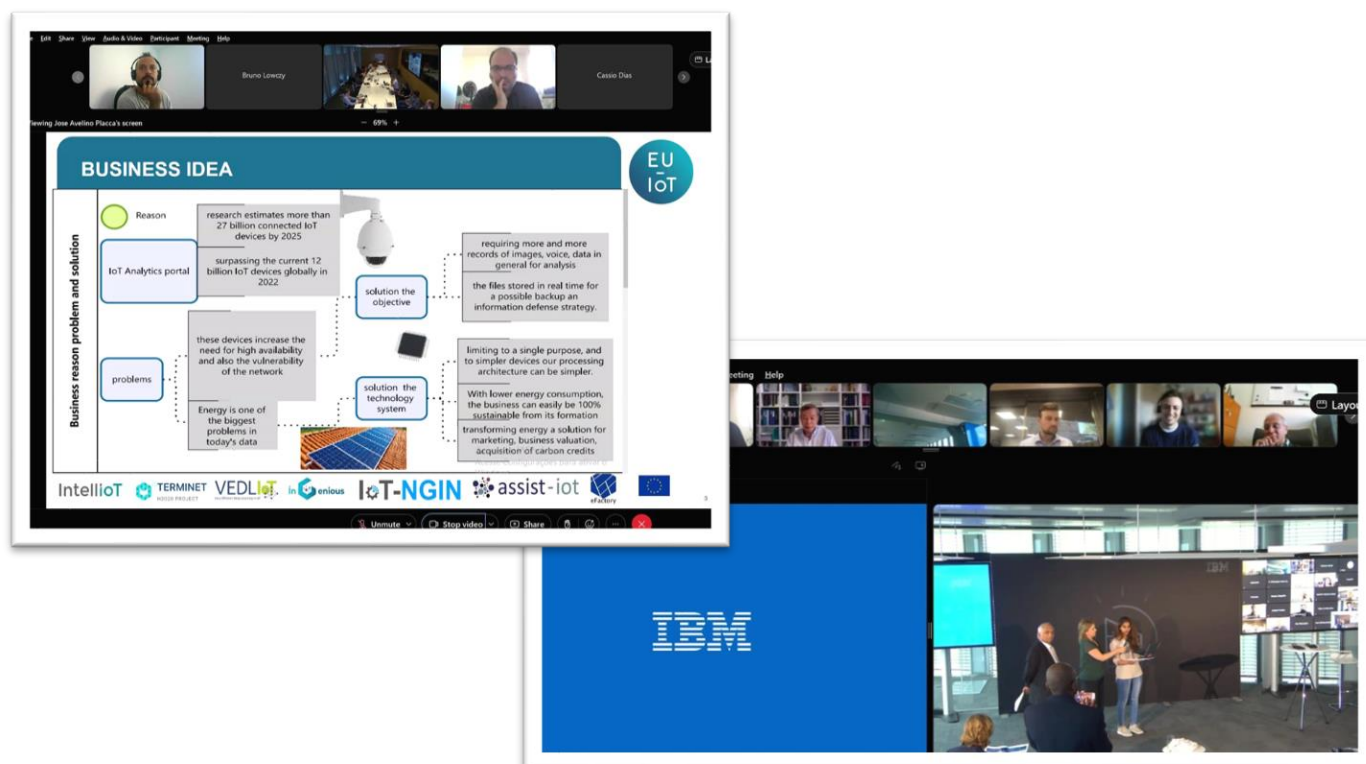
Edit Share View Audio & Video Participant Meeting Help

Bruno Lowczy

Cassio Dias

Viewing Jose Avelino Placca's screen

69%

BUSINESS IDEA

EU IoT

Business reason problem and solution

Reason

research estimates more than 27 billion connected IoT devices by 2025

IoT Analytics portal

surpassing the current 12 billion IoT devices globally in 2022

solution the objective

requiring more and more records of images, voice, data in general for analysis

the files stored in real time for a possible backup an information defense strategy.

problems

these devices increase the need for high availability and also the vulnerability of the network

Energy is one of the biggest problems in today's data

solution the technology system

limiting to a single purpose, and to simpler devices our processing architecture can be simpler.

With lower energy consumption, the business can easily be 100% sustainable from its formation

transforming energy a solution for marketing, business valuation, acquisition of carbon credits

IntelliIoT TERMINET VEDLIoT inGenious IoT-NGIN assist-iot eFactory

Unmute Stop video Share

Meeting Help

Layout

IBM